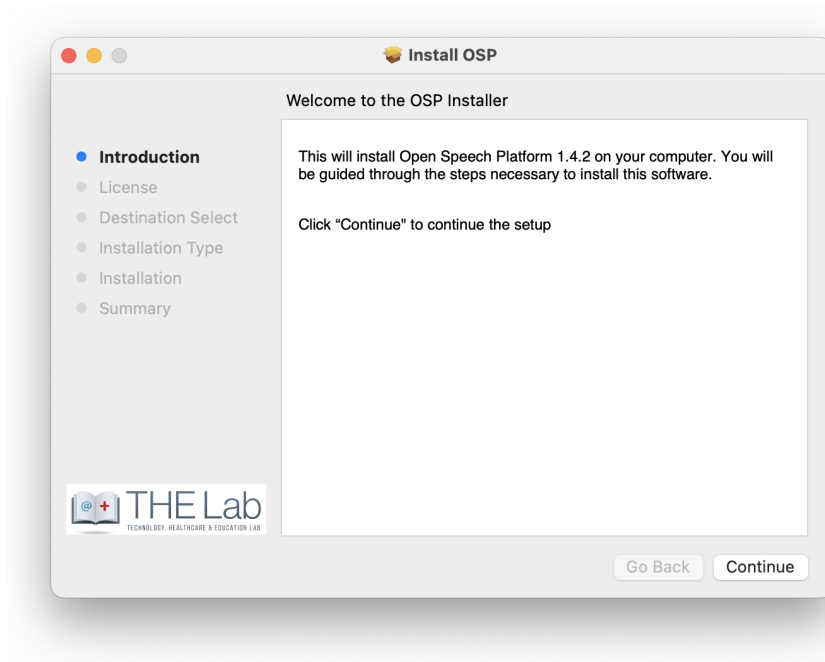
Install OSP

Welcome to the OSP Installer

Introduction
License
Destination Select
Installation Type
Installation
Summary

This will install Open Speech Platform 1.4.2 on your computer. You will be guided through the steps necessary to install this software.

Click “Continue" to continue the setup

THE Lab
TECHNOLOGY, HEALTHCARE & EDUCATION LAB

Go Back
Continue